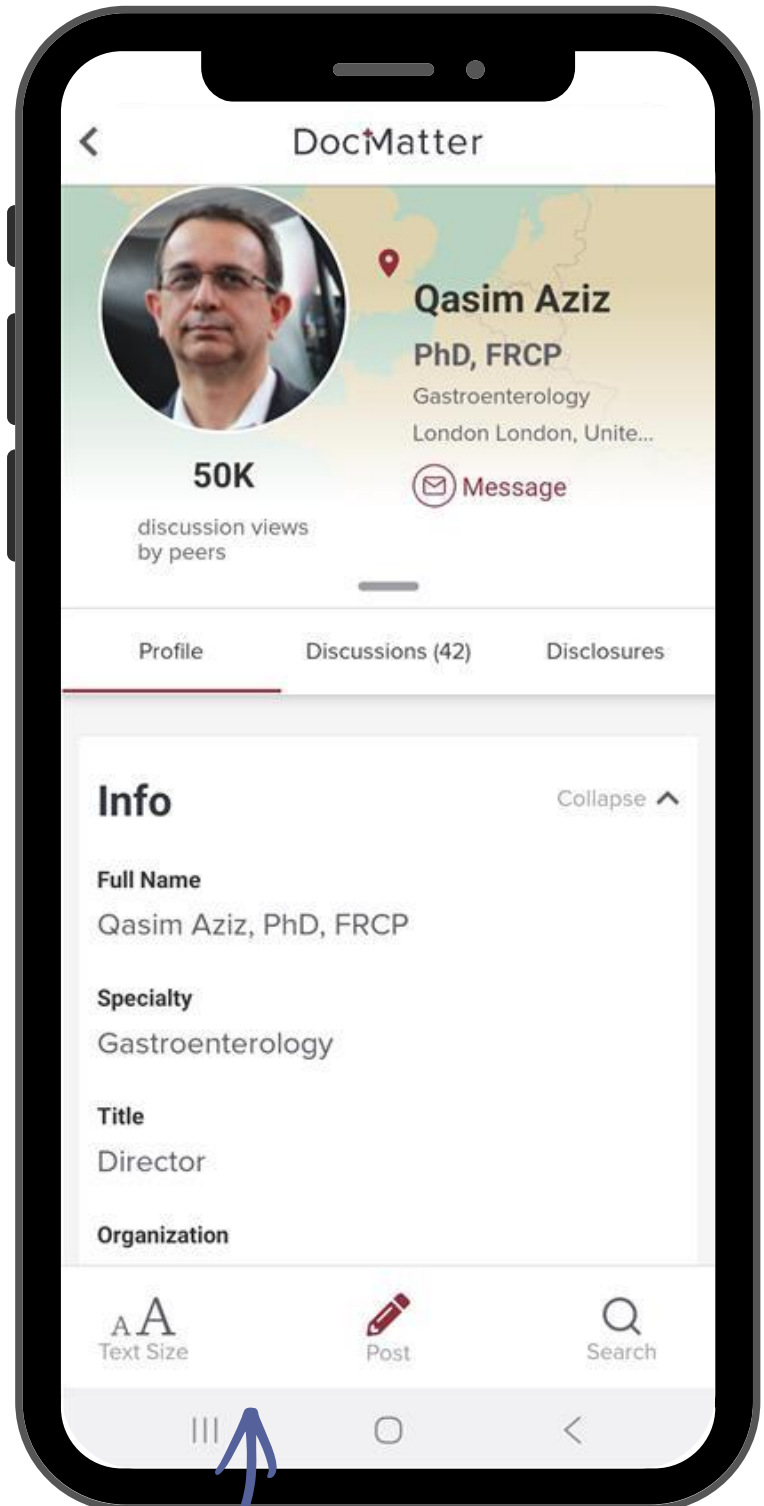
DocMatter

Qasim Aziz
PhD, FRCP
Gastroenterology
London London, Unite...
Message

50K
discussion views by peers

Profile
Discussions (42)
Disclosures

Info
Collapse

Full Name
Qasim Aziz, PhD, FRCP

Specialty
Gastroenterology

Title
Director

Organization

Text Size
Post
Search